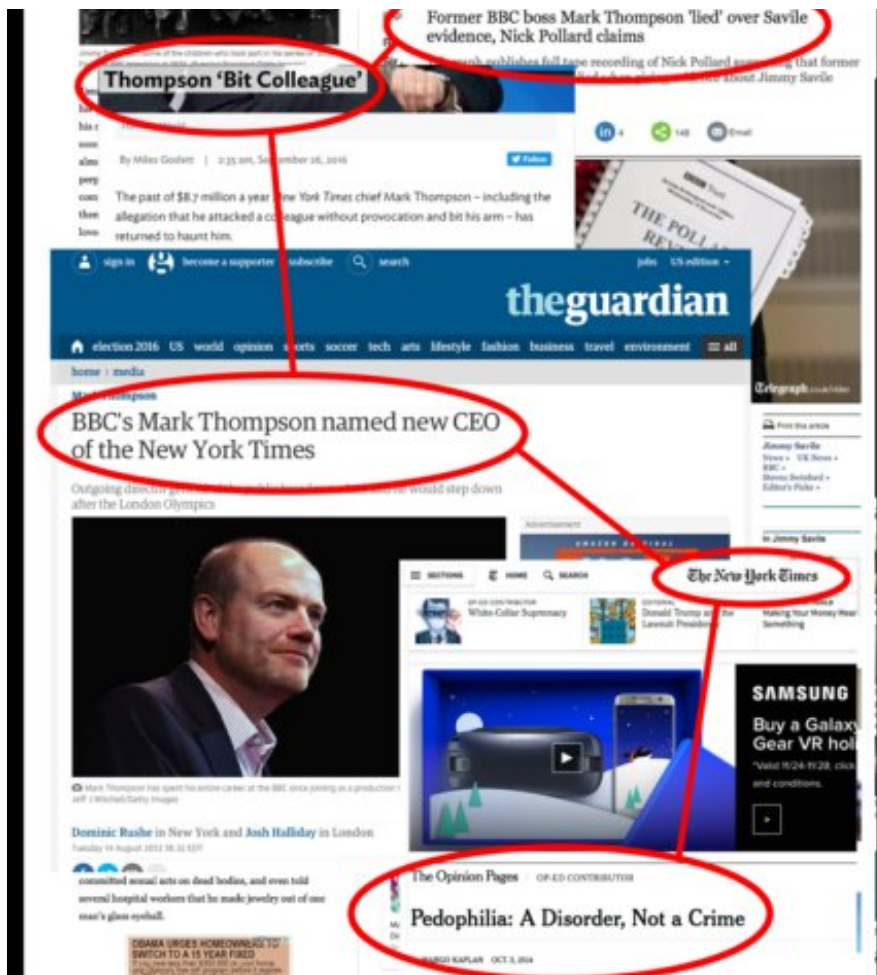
Former BBC boss Mark Thompson 'lied' over Savile evidence, Nick Pollard claims

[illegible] publishes full tape recording of Nick Pollard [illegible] that former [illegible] about Jimmy Savile

Thompson 'Bit Colleague'

By Miles Godett | 2:35 am, September 26, 2016

Follow

The past of $8.7 million a year New York Times chief Mark Thompson – including the allegation that he attacked a colleague without provocation and bit his arm – has returned to haunt him.

4 148 Email

THE POLLARD REV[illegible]

Telegraph

sign in become a supporter subscribe search jobs US edition

theguardian

election 2016 US world opinion sports soccer tech arts lifestyle fashion business travel environment all

home › media

Mark Thompson

BBC's Mark Thompson named new CEO of the New York Times

Outgoing director general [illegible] would step down after the London Olympics

Mark Thompson has spent his entire career at the BBC since joining as a production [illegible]

Dominic Rushe in New York and Josh Halliday in London

Tuesday 14 August 2012 18.32 EDT

Print this article

Jimmy Savile

News › UK News › BBC › Editor's Picks ›

In Jimmy Savile

Advertisement

SECTIONS HOME SEARCH The New York Times

Op-Ed Contributor White-Collar Supremacy

Donald Trump and the Lawsuit President

Making Your Money Mean Something

SAMSUNG

Buy a Galaxy Gear VR hol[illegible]

committed sexual acts on dead bodies, and even told several hospital workers that he made jewelry out of one man's glass eyeball.

OBAMA URGES HOMEOWNERS TO SWITCH TO A 15 YEAR FIXED

The Opinion Pages OP-ED CONTRIBUTOR

Pedophilia: A Disorder, Not a Crime

MARGO KAPLAN OCT. 5, 2014